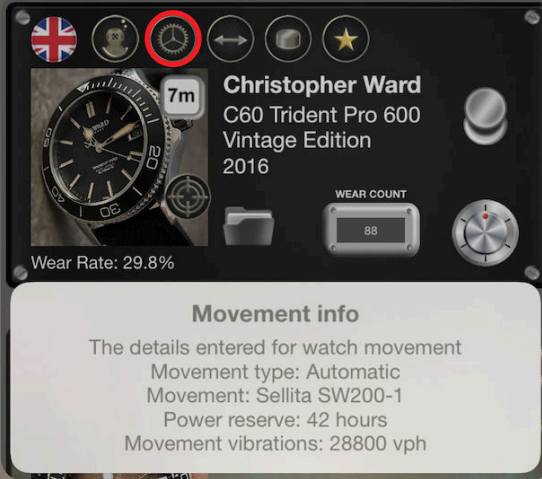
7m

Christopher Ward
C60 Trident Pro 600
Vintage Edition
2016

WEAR COUNT
88

Wear Rate: 29.8%

Movement info
The details entered for watch movement
Movement type: Automatic
Movement: Sellita SW200-1
Power reserve: 42 hours
Movement vibrations: 28800 vph